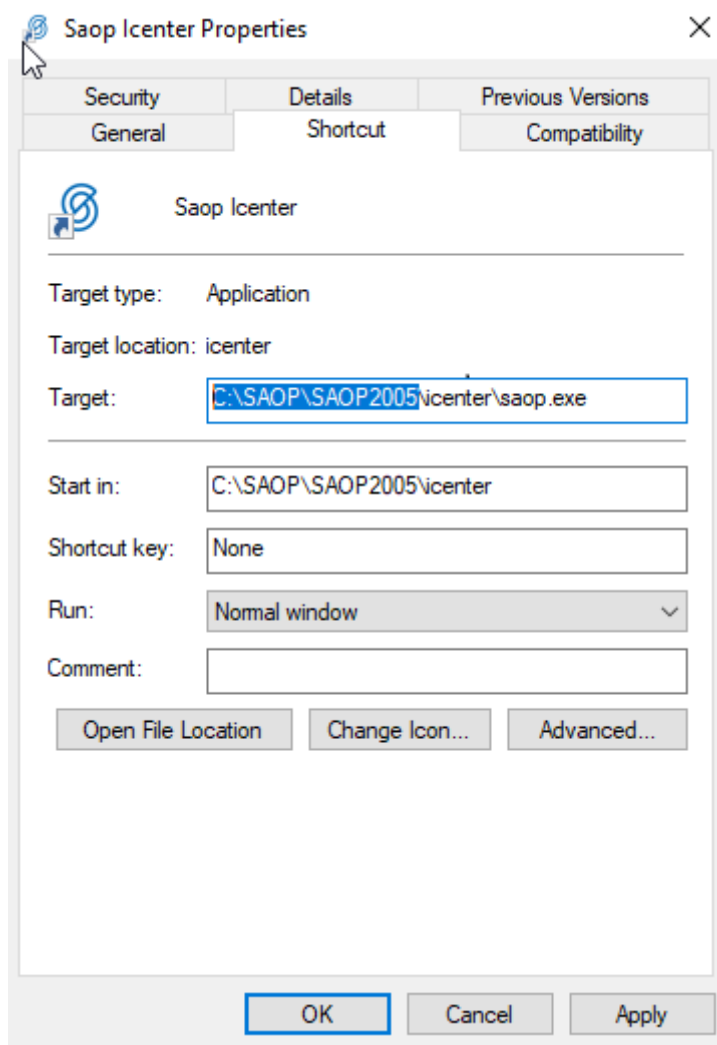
Saop Icenter Properties

×

Security
Details
Previous Versions
General
Shortcut
Compatibility

Saop Icenter

Target type: Application

Target location: icenter

Target: C:\SAOP\SAOP2005\icenter\saop.exe

Start in: C:\SAOP\SAOP2005\icenter

Shortcut key: None

Run: Normal window

Comment:

Open File Location
Change Icon...
Advanced...

OK
Cancel
Apply